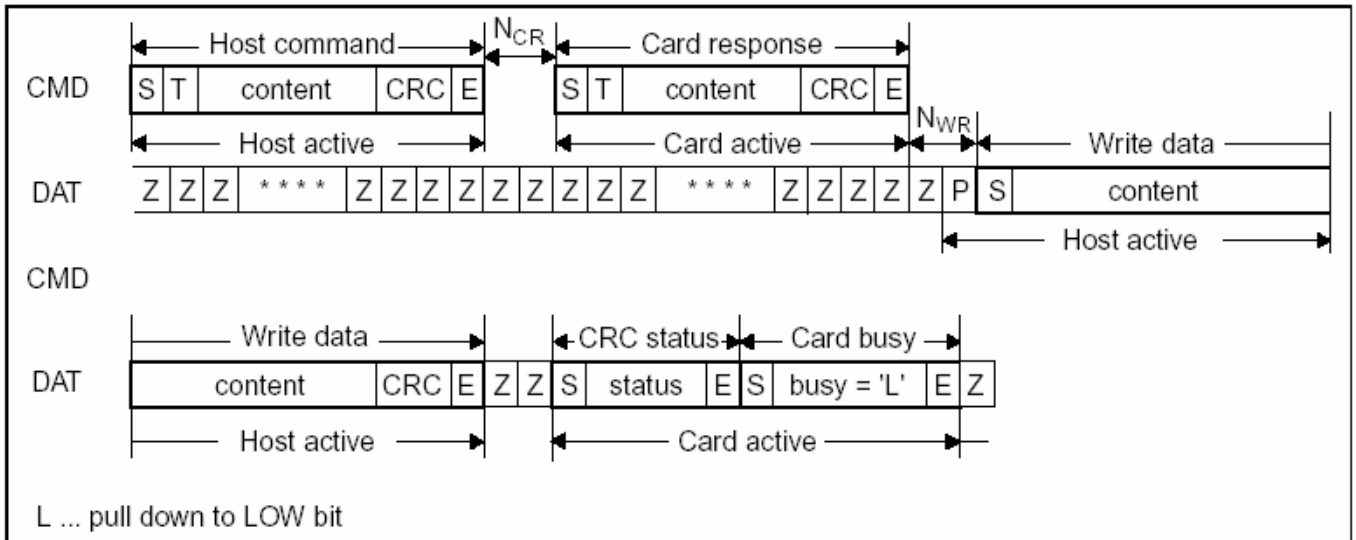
Host command
$N_{CR}$
Card response

CMD S T content CRC E S T content CRC E

Host active
Card active
$N_{WR}$
Write data

DAT Z Z Z * * * * Z Z Z Z Z Z Z Z Z * * * * Z Z Z Z Z P S content

Host active

CMD

Write data
CRC status
Card busy

DAT content CRC E Z Z S status E S busy = 'L' E Z

Host active
Card active

L ... pull down to LOW bit